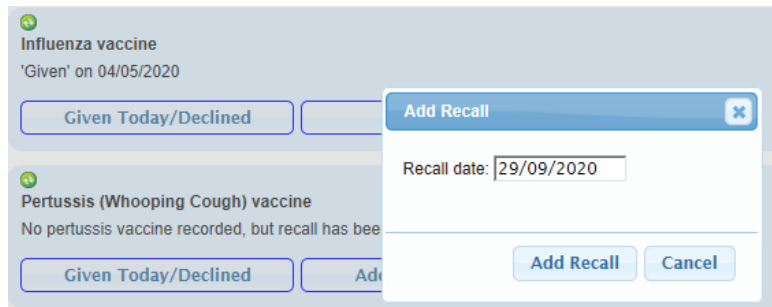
Influenza vaccine
'Given' on 04/05/2020

Given Today/Declined

Pertussis (Whooping Cough) vaccine
No pertussis vaccine recorded, but recall has bee

Given Today/Declined
Ad

Add Recall
Recall date: 29/09/2020

Add Recall
Cancel